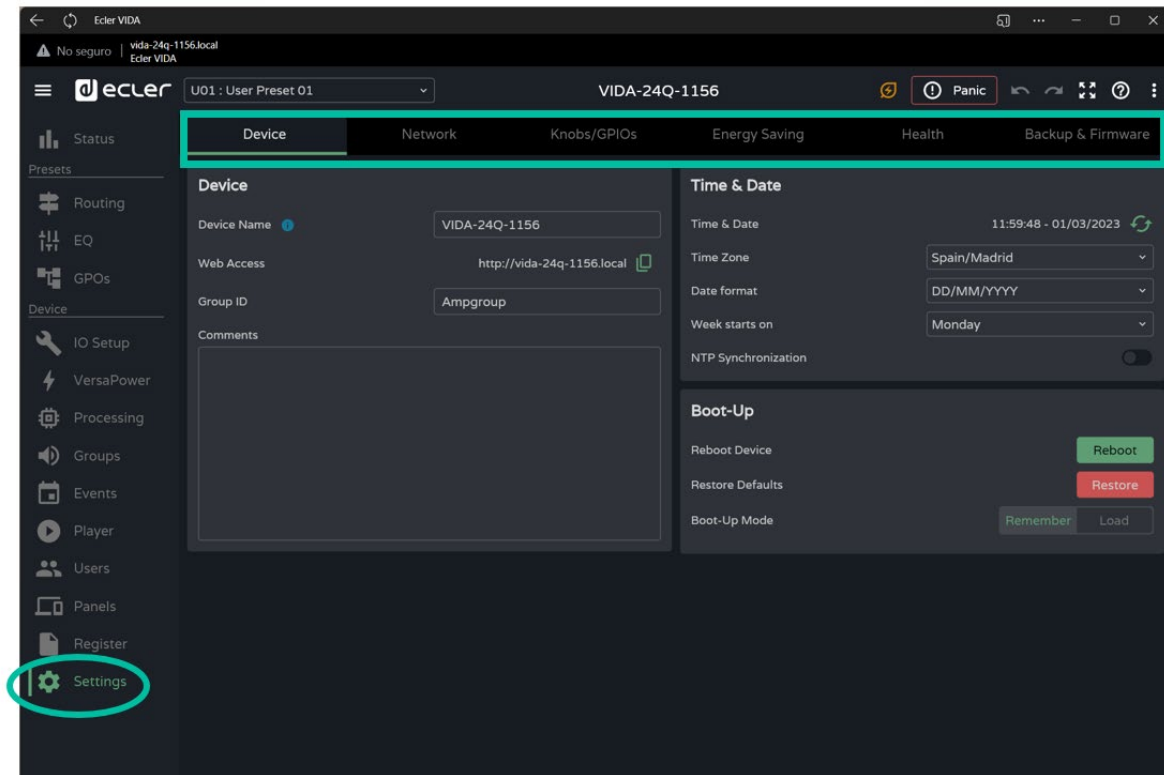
Ecler VIDA

No seguro | vida-24q-1156.local Ecler VIDA

ecler U01 : User Preset 01 VIDA-24Q-1156 Panic

Status
Presets
Routing
EQ
GPOs
Device
IO Setup
VersaPower
Processing
Groups
Events
Player
Users
Panels
Register
Settings

Device | Network | Knobs/GPIOs | Energy Saving | Health | Backup & Firmware

Device

Device Name VIDA-24Q-1156

Web Access http://vida-24q-1156.local

Group ID Ampgroup

Comments

Time & Date

Time & Date 11:59:48 - 01/03/2023

Time Zone Spain/Madrid

Date format DD/MM/YYYY

Week starts on Monday

NTP Synchronization

Boot-Up

Reboot Device Reboot

Restore Defaults Restore

Boot-Up Mode Remember Load